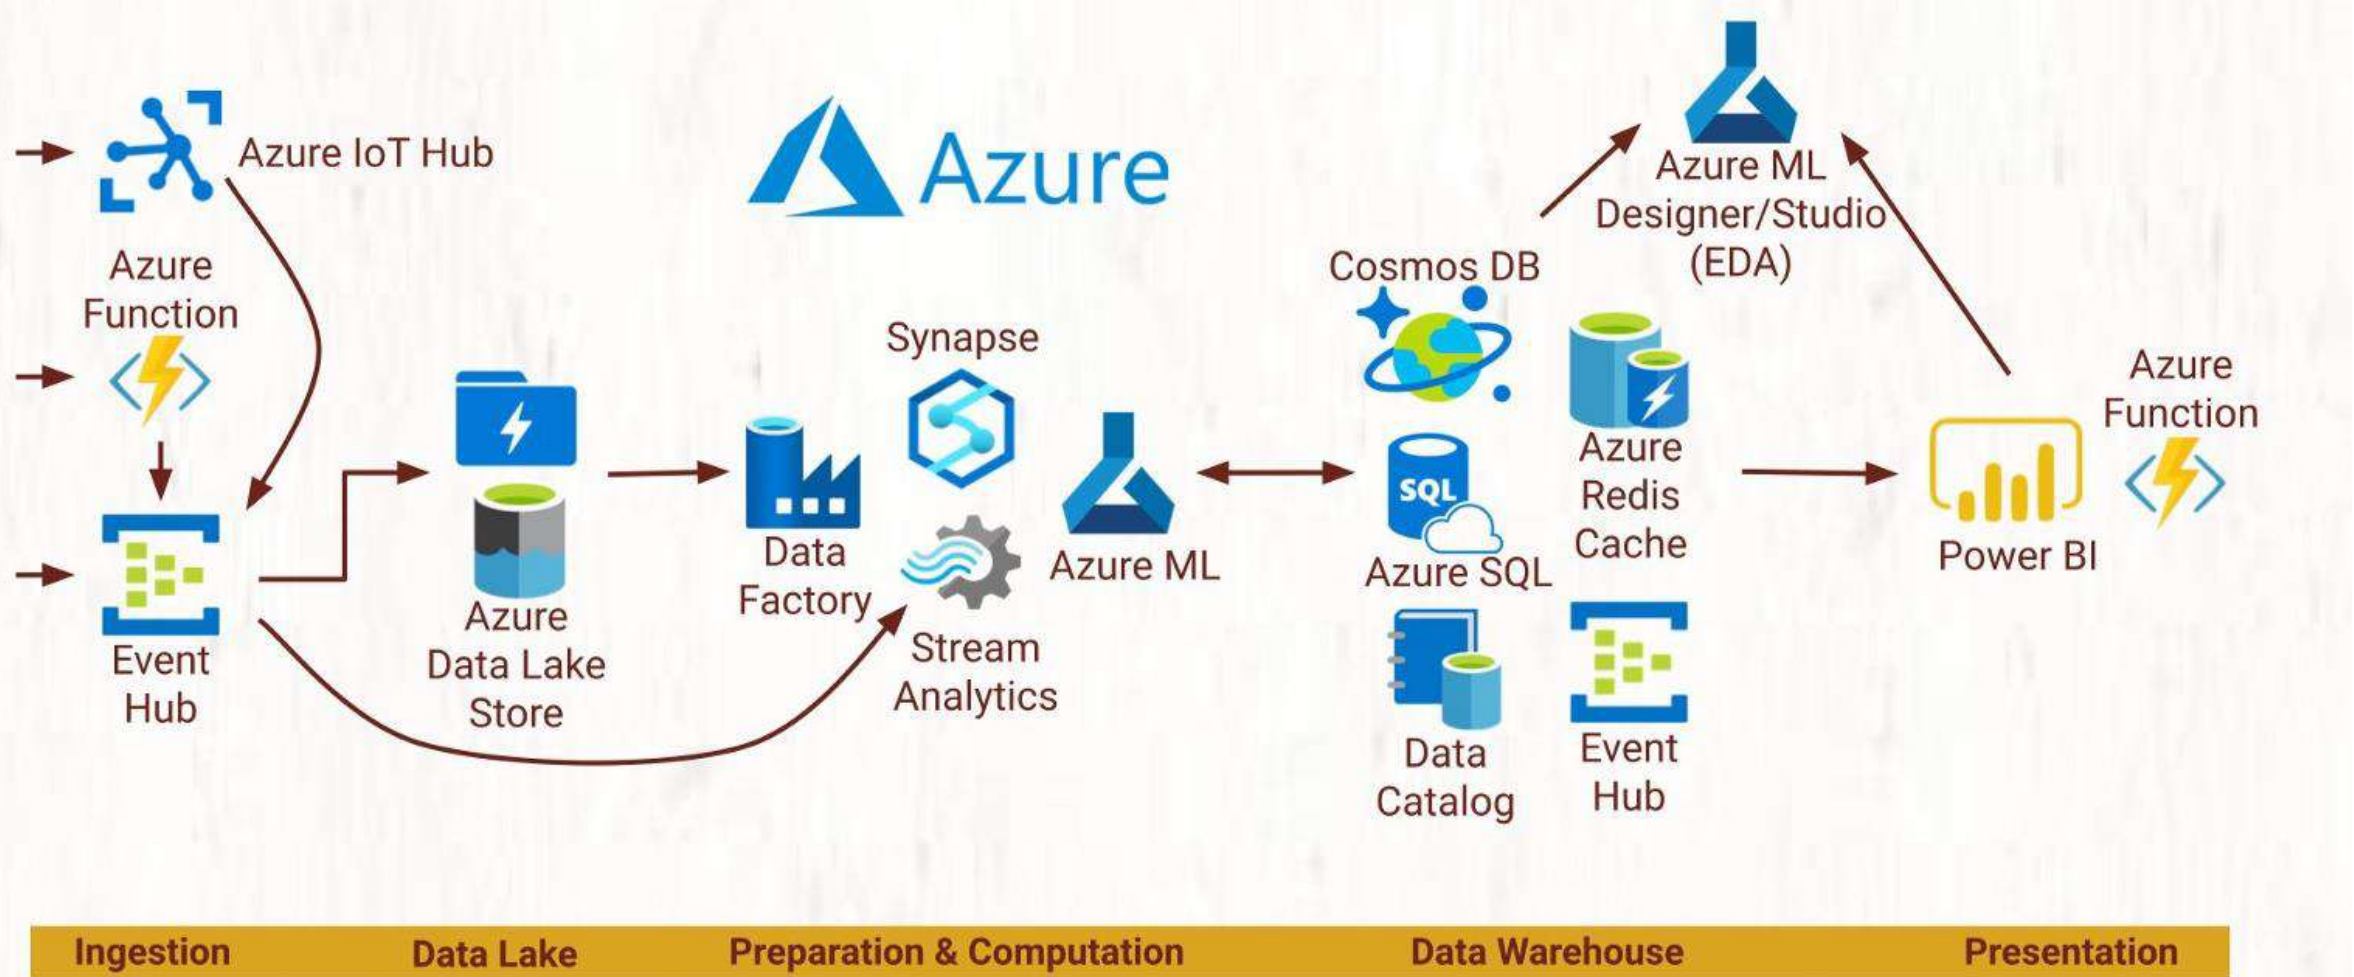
Azure IoT Hub

Azure

Azure ML Designer/Studio (EDA)

Azure Function

Cosmos DB

Synapse

Azure Function

Azure Redis Cache

SQL

Event Hub

Azure Data Lake Store

Data Factory

Azure ML

Azure SQL

Power BI

Stream Analytics

Data Catalog

Event Hub

Ingestion | Data Lake | Preparation & Computation | Data Warehouse | Presentation